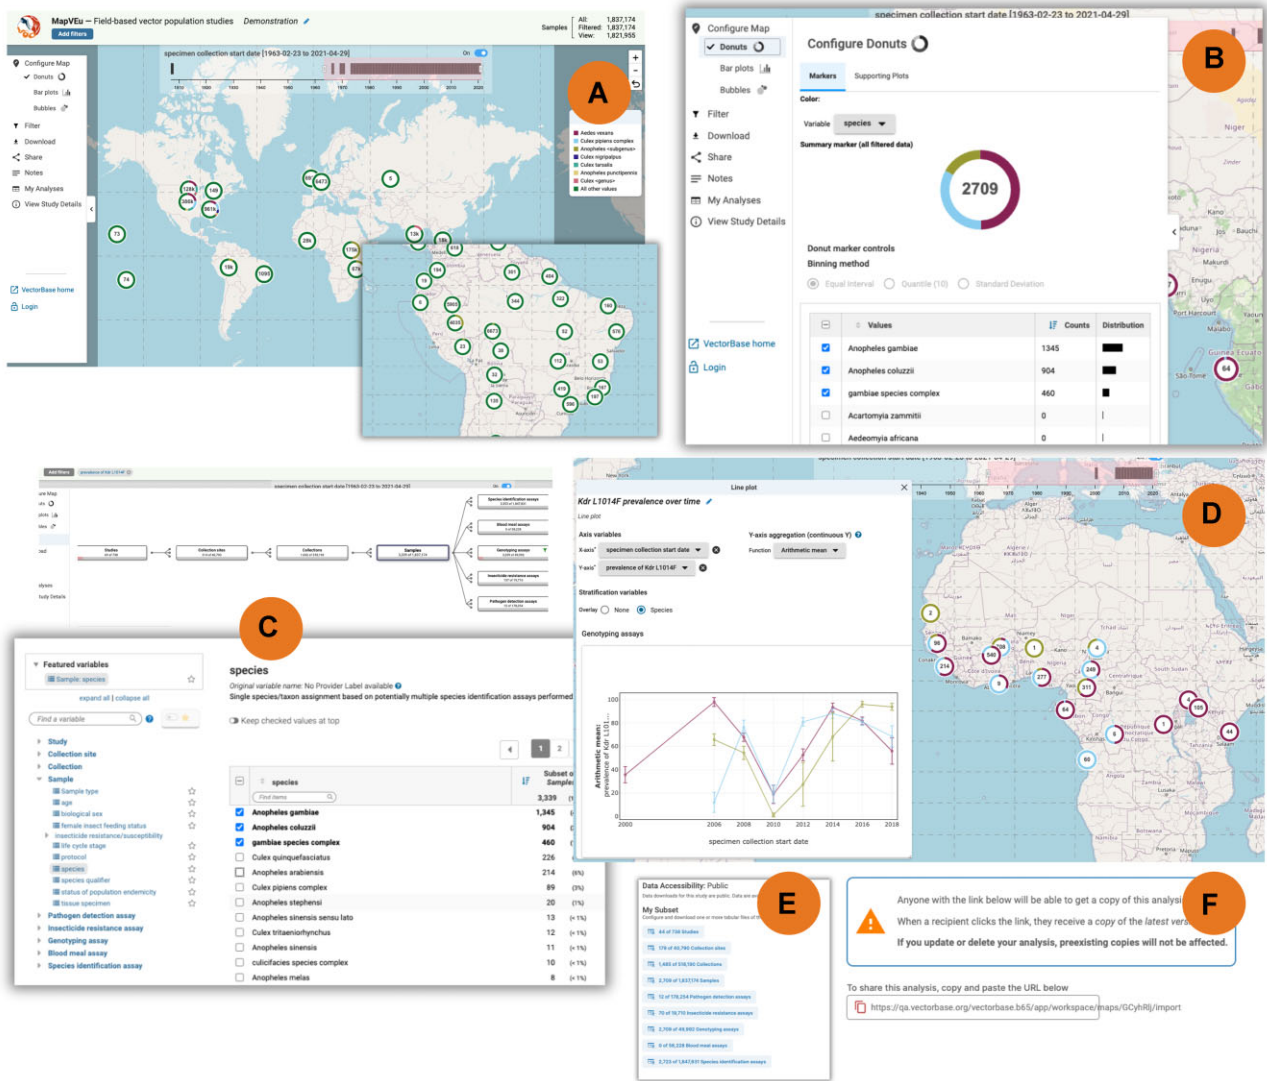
MapVEu — Field-based vector population studies Demonstration

Add filters

Samples All: 1,837,174 Filtered: 1,837,174 View: 1,821,955

Configure Map
Donuts
Bar plots
Bubbles
Filter
Download
Share
Notes
My Analyses
View Study Details

VectorBase home
Login

specimen collection start date [1963-02-23 to 2021-04-29]

A

Aedes vexans
Culex pipiens complex
Anopheles <subgenus>
Culex nigripalpus
Culex tarsalis
Anopheles punctipennis
Culex <genus>
All other values

B

specimen collection start date [1963-02-23 to 2021-04-29]

Configure Map
Donuts
Bar plots
Bubbles
Filter
Download
Share
Notes
My Analyses
View Study Details

VectorBase home
Login

Configure Donuts

Markers Supporting Plots

Color:

Variable species

Summary marker (all filtered data)

2709

Donut marker controls
Binning method
Equal Interval Quantile (10) Standard Deviation

| | Values | Counts | Distribution |
|---|---|---|---|
| ✓ | Anopheles gambiae | 1345 | |
| ✓ | Anopheles coluzzii | 904 | |
| ✓ | gambiae species complex | 460 | |
| | Acartomyia zammitii | 0 | |
| | Aedeomyia africana | 0 | |

C

Studies
Collection sites
Collections
Samples
Species identification assays
Blood meal assays
Genotyping assays
Insecticide resistance assays
Pathogen detection assays

Featured variables
Sample: species
expand all | collapse all
Find a variable

Study
Collection site
Collection
Sample
Sample type
age
biological sex
female insect feeding status
insecticide resistance/susceptibility
life cycle stage
protocol
species
species qualifier
status of population endemicity
tissue specimen
Pathogen detection assay
Insecticide resistance assay
Genotyping assay
Blood meal assay
Species identification assay

species
Original variable name: No Provider Label available
Single species/taxon assignment based on potentially multiple species identification assays performed

Keep checked values at top

| | species | Subset of Samples |
|---|---|---|
| | | 3,339 |
| ✓ | Anopheles gambiae | 1,345 |
| ✓ | Anopheles coluzzii | 904 |
| ✓ | gambiae species complex | 460 |
| | Culex quinquefasciatus | 226 |
| | Anopheles arabiensis | 214 (6%) |
| | Culex pipiens complex | 89 (3%) |
| | Anopheles stephensi | 20 (1%) |
| | Anopheles sinensis sensu lato | 13 (< 1%) |
| | Culex tritaeniorhynchus | 12 (< 1%) |
| | Anopheles sinensis | 11 (< 1%) |
| | culicifacies species complex | 10 (< 1%) |
| | Anopheles melas | 8 (< 1%) |

D

Line plot

Kdr L1014F prevalence over time
Line plot

Axis variables
X-axis specimen collection start date
Y-axis prevalence of Kdr L1014F

Y-axis aggregation (continuous Y)
Function Arithmetic mean

Stratification variables
Overlay None Species

Genotyping assays

Arithmetic mean: prevalence of Kdr L1014F

specimen collection start date

E

Data Accessibility: Public

My Subset

44 of 759 Studies
179 of 40,780 Collection sites
1,485 of 518,180 Collections
2,709 of 1,837,174 Samples
13 of 170,234 Pathogen detection assays
70 of 18,710 Insecticide resistance assays
2,709 of 49,892 Genotyping assays
0 of 56,228 Blood meal assays
2,723 of 1,847,631 Species identification assays

F

Anyone with the link below will be able to get a copy of this analysi
When a recipient clicks the link, they receive a copy of the latest vers
If you update or delete your analysis, preexisting copies will not be affected.

To share this analysis, copy and paste the URL below
https://qa.vectorbase.b65/app/workspace/maps/GCyhRIj/import